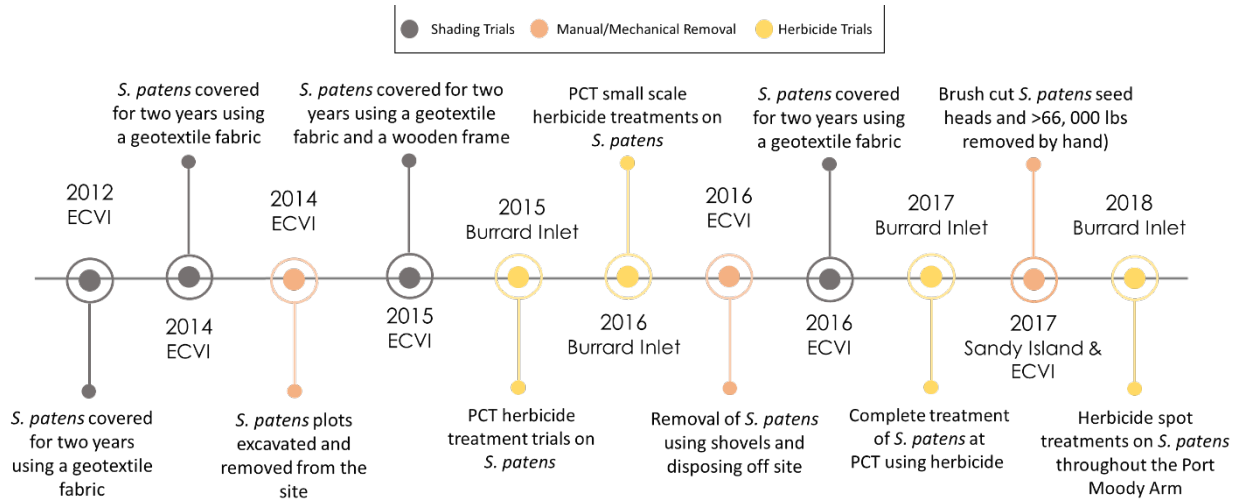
Shading Trials Manual/Mechanical Removal Herbicide Trials

2012 ECVI

S. patens covered for two years using a geotextile fabric

S. patens covered for two years using a geotextile fabric

2014 ECVI

2014 ECVI

S. patens plots excavated and removed from the site

S. patens covered for two years using a geotextile fabric and a wooden frame

2015 ECVI

2015 Burrard Inlet

PCT herbicide treatment trials on S. patens

PCT small scale herbicide treatments on S. patens

2016 Burrard Inlet

2016 ECVI

Removal of S. patens using shovels and disposing off site

S. patens covered for two years using a geotextile fabric

2016 ECVI

2017 Burrard Inlet

Complete treatment of S. patens at PCT using herbicide

Brush cut S. patens seed heads and >66, 000 lbs removed by hand)

2017 Sandy Island & ECVI

2018 Burrard Inlet

Herbicide spot treatments on S. patens throughout the Port Moody Arm